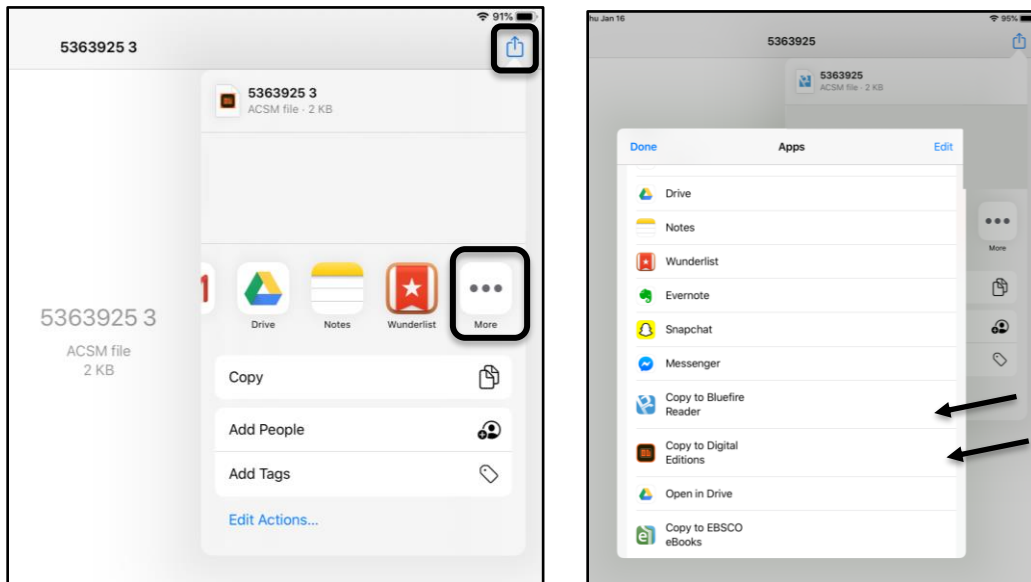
91%

5363925 3

5363925 3
ACSM file · 2 KB

Drive
Notes
Wunderlist
More

5363925 3
ACSM file
2 KB

Copy

Add People

Add Tags

Edit Actions...

hu Jan 16
95%
5363925

5363925
ACSM file · 2 KB

Done
Apps
Edit

Drive
Notes
Wunderlist
Evernote
Snapchat
Messenger
Copy to Bluefire Reader
Copy to Digital Editions
Open in Drive
Copy to EBSCO eBooks

More